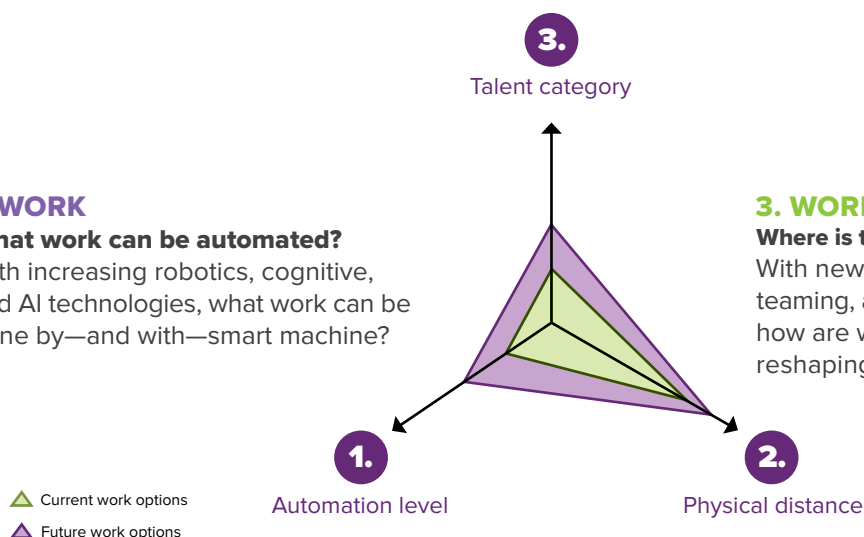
3.

Talent category

WORK

hat work can be automated?

th increasing robotics, cognitive, d AI technologies, what work can be ne by—and with—smart machine?

3. WORK

Where is t

With new teaming, a how are w reshaping

1.

Automation level

2.

Physical distance

Current work options

Future work options